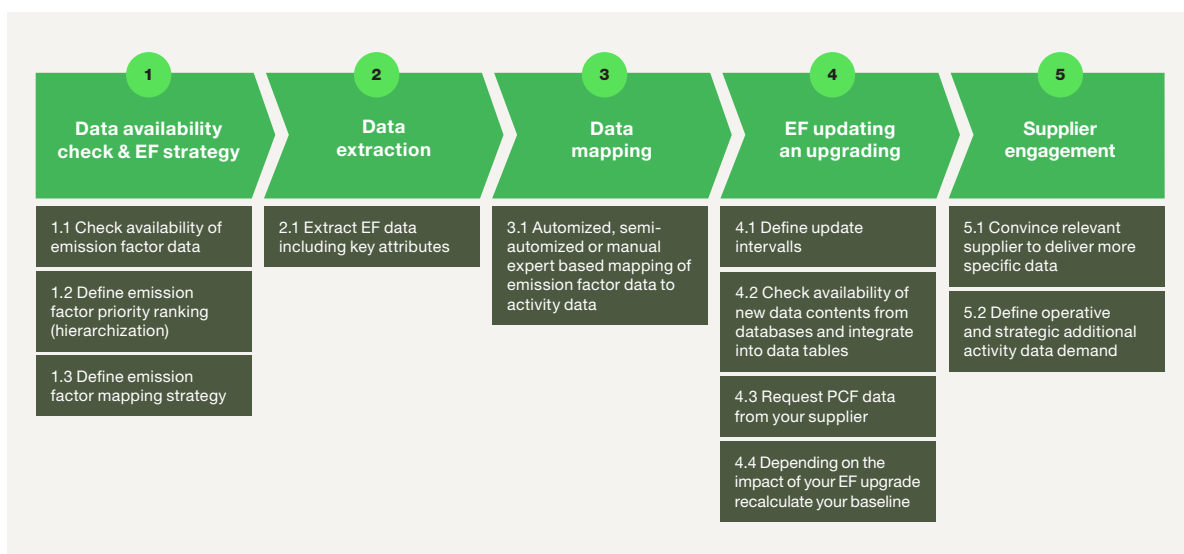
1

Data availability check & EF strategy

1.1 Check availability of emission factor data

1.2 Define emission factor priority ranking (hierarchization)

1.3 Define emission factor mapping strategy

2

Data extraction

2.1 Extract EF data including key attributes

3

Data mapping

3.1 Automized, semi-automized or manual expert based mapping of emission factor data to activity data

4

EF updating an upgrading

4.1 Define update intervalls

4.2 Check availability of new data contents from databases and integrate into data tables

4.3 Request PCF data from your supplier

4.4 Depending on the impact of your EF upgrade recalculate your baseline

5

Supplier engagement

5.1 Convince relevant supplier to deliver more specific data

5.2 Define operative and strategic additional activity data demand